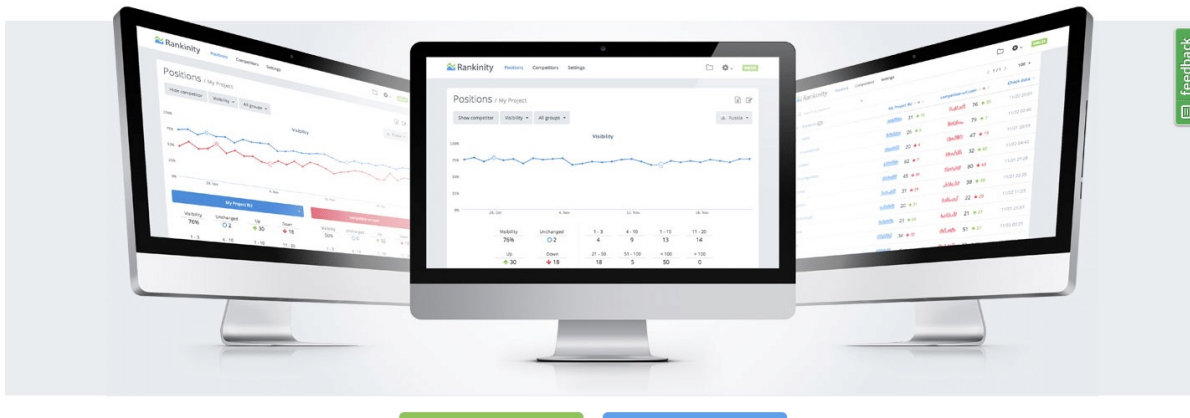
Rankinity Positions Competitors Settings

Positions / My Project

Show competitor Visibility All groups

Visibility

My Project (6)

Visibility 76%
Unchanged 2
Up 30
Down 18

Rankinity Positions Competitors Settings

Positions / My Project

Show competitor Visibility All groups Russia

Visibility

100%
75%
50%
25%
0%

28. Oct 4. Nov 11. Nov 18. Nov

| Visibility | Unchanged | 1 - 3 | 4 - 10 | 1 - 15 | 11 - 20 |
|---|---|---|---|---|---|
| 76% | 2 | 4 | 9 | 13 | 14 |
| Up | Down | 21 - 50 | 51 - 100 | > 100 | < 100 |
| 30 | 18 | 18 | 5 | 50 | 0 |

feedback